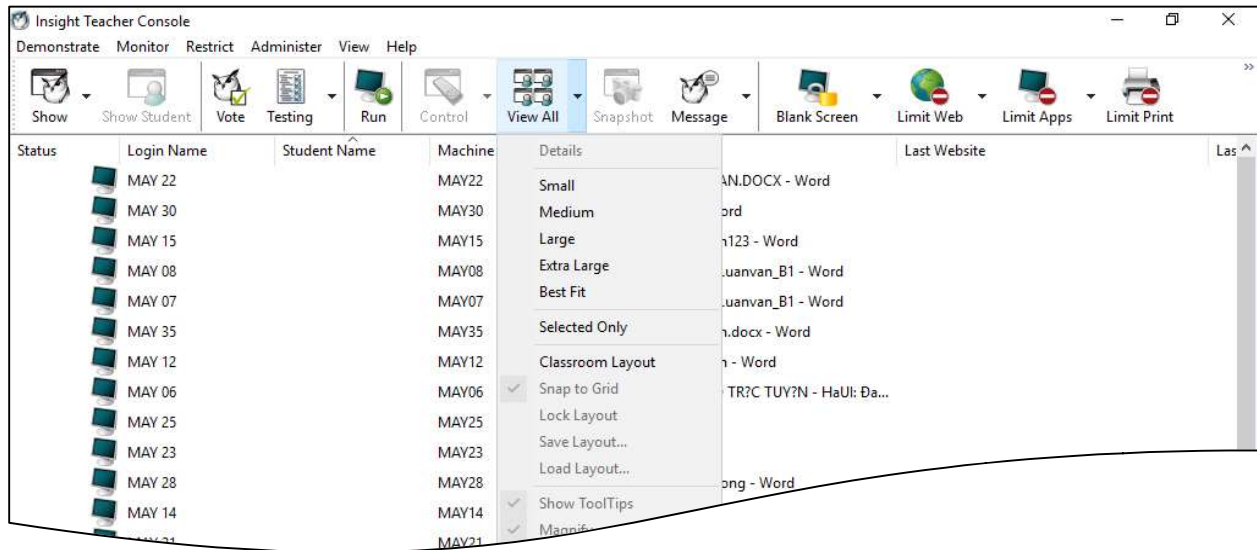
Insight Teacher Console

Demonstrate Monitor Restrict Administer View Help

Show Show Student Vote Testing Run Control View All Snapshot Message Blank Screen Limit Web Limit Apps Limit Print

| Status | Login Name | Student Name | Machine | | Last Website | Las |
|---|---|---|---|---|---|---|
| | MAY 22 | | MAY22 | AN.DOCX - Word | | |
| | MAY 30 | | MAY30 | ord | | |
| | MAY 15 | | MAY15 | n123 - Word | | |
| | MAY 08 | | MAY08 | Luanvan_B1 - Word | | |
| | MAY 07 | | MAY07 | Luanvan_B1 - Word | | |
| | MAY 35 | | MAY35 | n.docx - Word | | |
| | MAY 12 | | MAY12 | n - Word | | |
| | MAY 06 | | MAY06 | TR?C TUY?N - HaUI: Đa... | | |
| | MAY 25 | | MAY25 | | | |
| | MAY 23 | | MAY23 | | | |
| | MAY 28 | | MAY28 | ong - Word | | |
| | MAY 14 | | MAY14 | | | |
| | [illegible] | | MAY21 | | | |

Details
Small
Medium
Large
Extra Large
Best Fit
Selected Only
Classroom Layout
Snap to Grid
Lock Layout
Save Layout...
Load Layout...
Show ToolTips
Magnif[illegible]